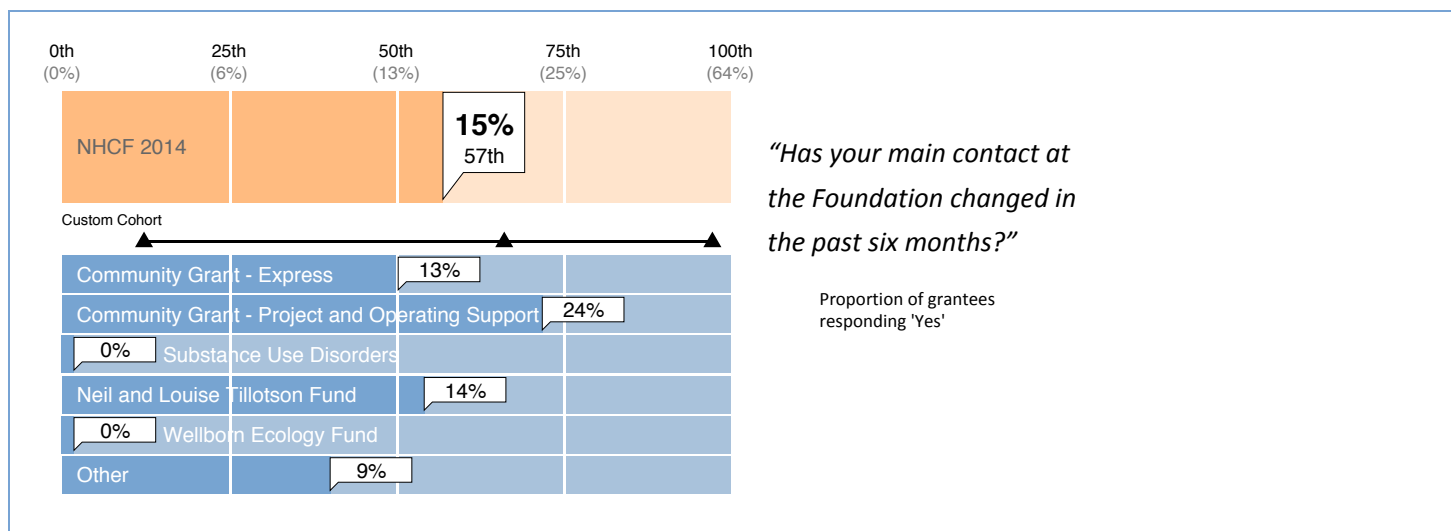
0th (0%) 25th (6%) 50th (13%) 75th (25%) 100th (64%)

NHCF 2014

15%
57th

Custom Cohort

Community Grant - Express 13%

Community Grant - Project and Operating Support 24%

0% Substance Use Disorders

Neil and Louise Tillotson Fund 14%

0% Wellborn Ecology Fund

Other 9%

"Has your main contact at the Foundation changed in the past six months?"

Proportion of grantees responding 'Yes'